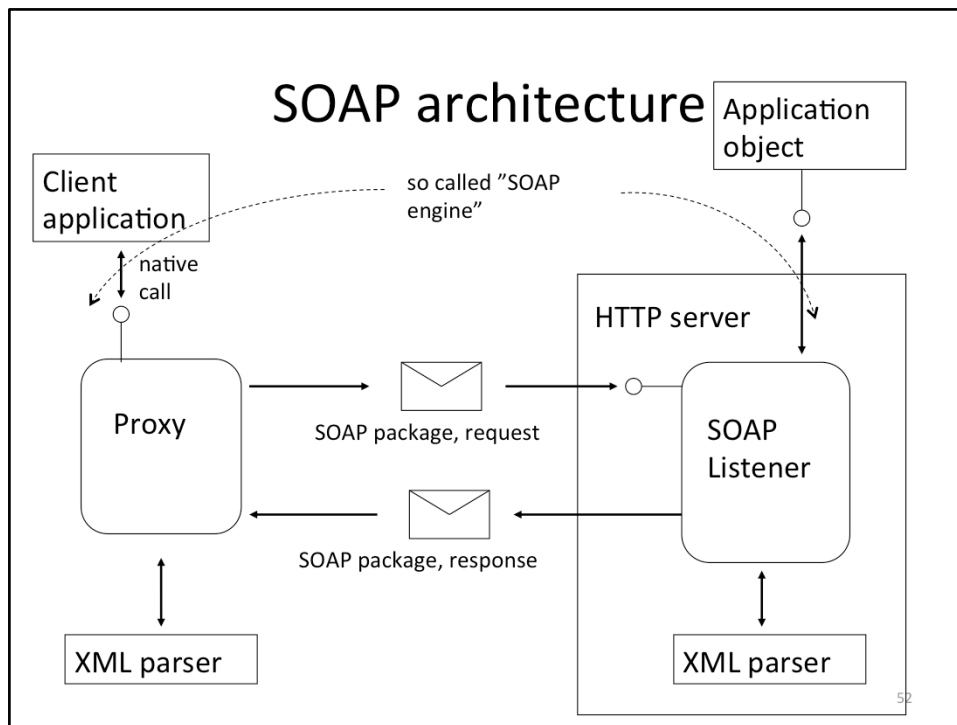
SOAP architecture

Application object

Client application

so called ”SOAP engine”

native call

HTTP server

Proxy

SOAP package, request

SOAP Listener

SOAP package, response

XML parser

XML parser

52